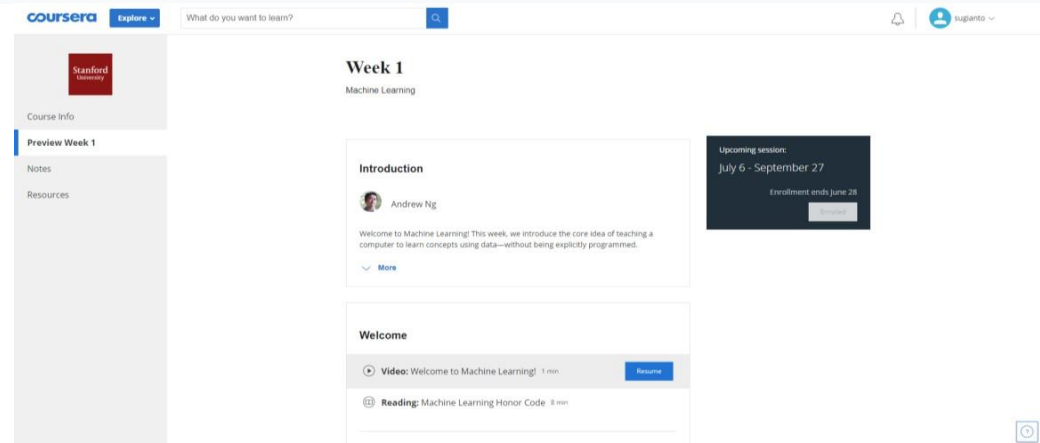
coursera Explore

What do you want to learn?

suganto

Stanford University

Course Info

Preview Week 1

Notes

Resources

Week 1

Machine Learning

Introduction

Andrew Ng

Welcome to Machine Learning! This week, we introduce the core idea of teaching a computer to learn concepts using data—without being explicitly programmed.

More

Upcoming session:

July 6 - September 27

Enrollment ends June 28

Enroll

Welcome

Video: Welcome to Machine Learning! 1 min

Resume

Reading: Machine Learning Honor Code 8 min